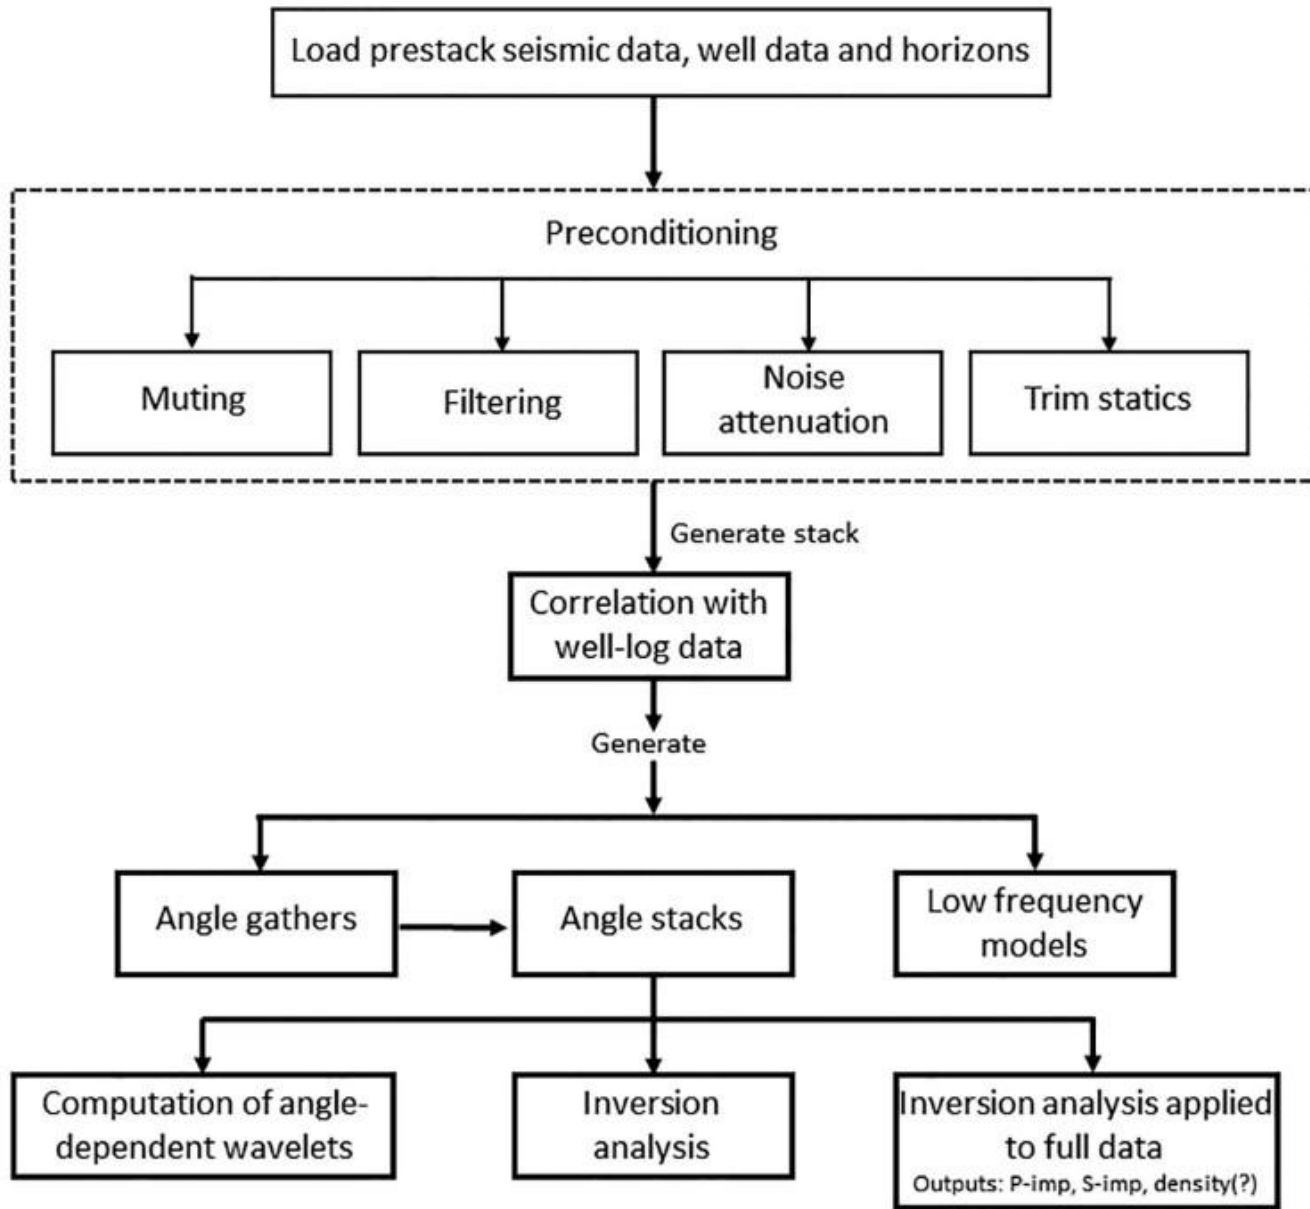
Load prestack seismic data, well data and horizons

Preconditioning

Muting

Filtering

Noise attenuation

Trim statics

Generate stack

Correlation with well-log data

Generate

Angle gathers

Angle stacks

Low frequency models

Computation of angle-dependent wavelets

Inversion analysis

Inversion analysis applied to full data
Outputs: P-imp, S-imp, density(?)